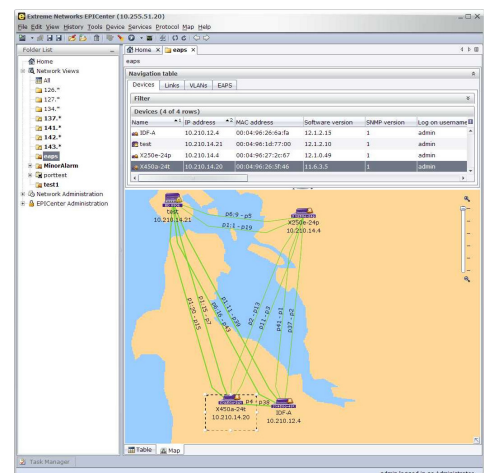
Extreme Networks EPICenter (10.255.51.20)
File Edit View History Tools Device Services Protocol Map Help

Folder List
Home
Network Views
All
126.*
127.*
134.*
137.*
141.*
142.*
143.*
eaps
MinorAlarm
porttest
test1
Network Administration
EPICenter Administration

Home
eaps
eaps
Navigation table
Devices Links VLANs EAPS
Filter
Devices (4 of 4 rows)

| Name | IP address | MAC address | Software version | SNMP version | Log on username |
|---|---|---|---|---|---|
| IDF-A | 10.210.12.4 | 00:04:96:26:6a:fa | 12.1.2.15 | 1 | admin |
| test | 10.210.14.21 | 00:04:96:1d:77:00 | 12.1.2.10 | 1 | admin |
| X250e-24p | 10.210.14.4 | 00:04:96:27:2c:67 | 12.1.0.49 | 1 | admin |
| X450a-24t | 10.210.14.20 | 00:04:96:26:3f:46 | 11.6.3.5 | 1 | admin |

test
10.210.14.21
p8 - p5
p1:1 - p19
X250e-24p
10.210.14.4
p1:25 - p15
p1:26 - p16
p8:26 - p3
p1:13 - p9
p1:11 - p10
p2 - p13
p11 - p1
p41 - p1
p37 - p2
p38
X450a-24t
10.210.14.20
IDF-A
10.210.12.4

Table Map
Task Manager
admin logged in as Administrator